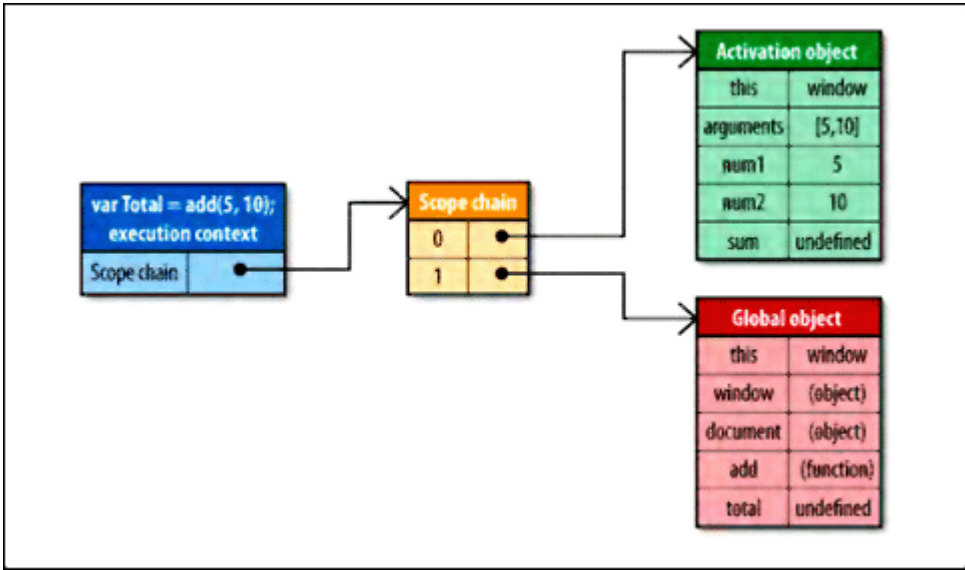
var Total = add(5, 10);
execution context

| Scope chain | |
|---|---|

Scope chain

| 0 | |
|---|---|
| 1 | |

Activation object

| this | window |
|---|---|
| arguments | [5,10] |
| num1 | 5 |
| num2 | 10 |
| sum | undefined |

Global object

| this | window |
|---|---|
| window | (object) |
| document | (object) |
| add | (function) |
| total | undefined |